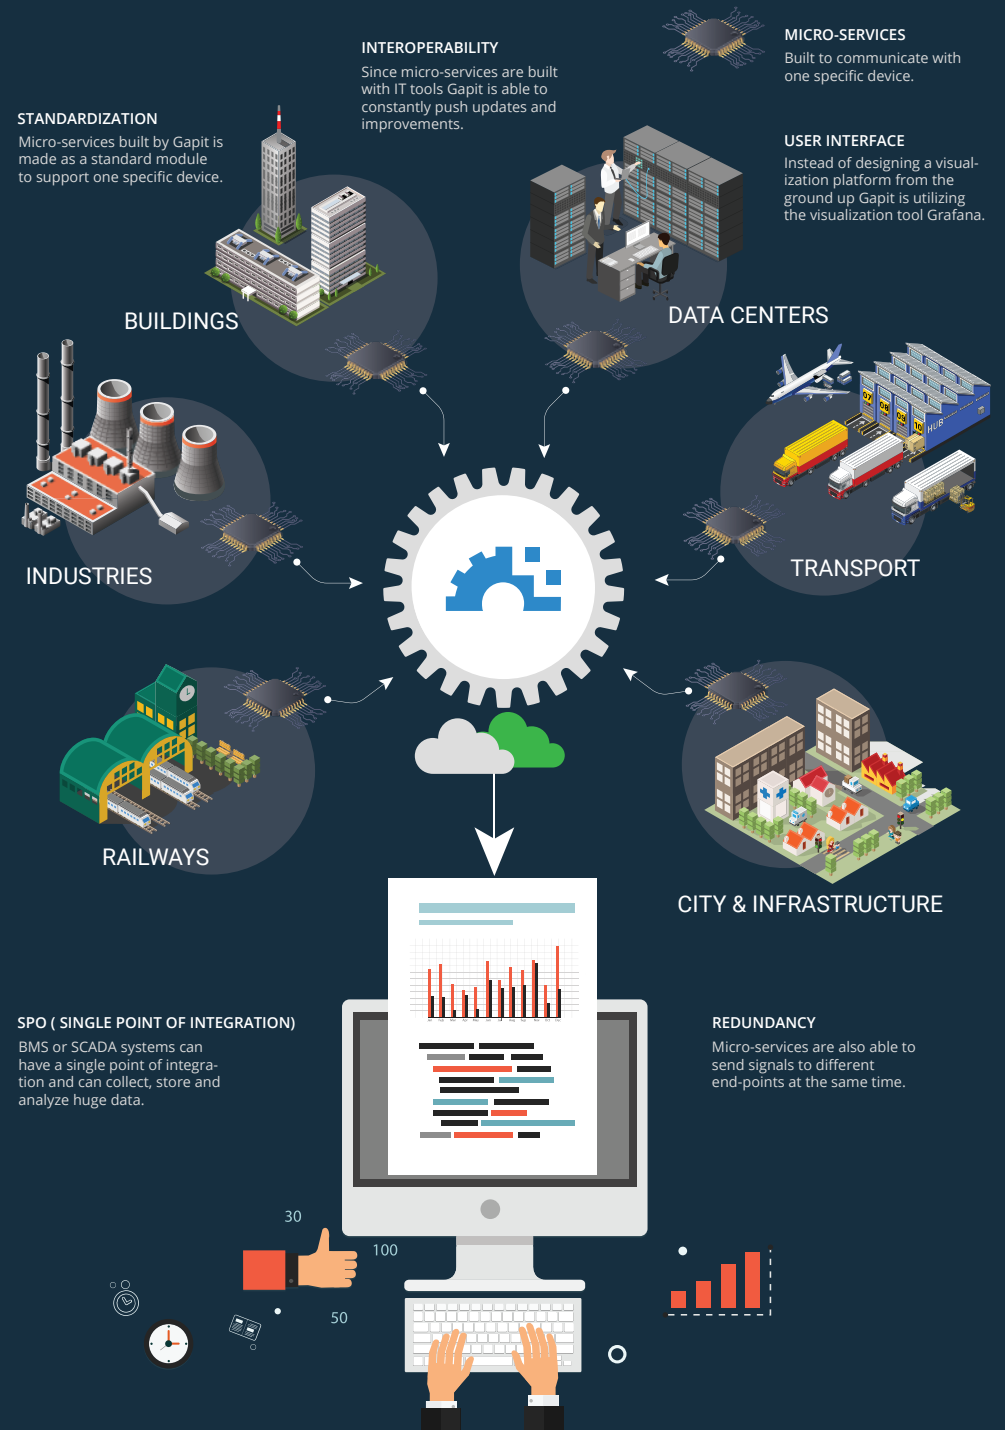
INTEROPERABILITY
Since micro-services are built with IT tools Gapit is able to constantly push updates and improvements.

MICRO-SERVICES
Built to communicate with one specific device.

STANDARDIZATION
Micro-services built by Gapit is made as a standard module to support one specific device.

USER INTERFACE
Instead of designing a visualization platform from the ground up Gapit is utilizing the visualization tool Grafana.

BUILDINGS

DATA CENTERS

HUB

TRANSPORT

INDUSTRIES

RAILWAYS

CITY & INFRASTRUCTURE

SPO ( SINGLE POINT OF INTEGRATION)
BMS or SCADA systems can have a single point of integration and can collect, store and analyze huge data.

REDUNDANCY
Micro-services are also able to send signals to different end-points at the same time.

30

100

50